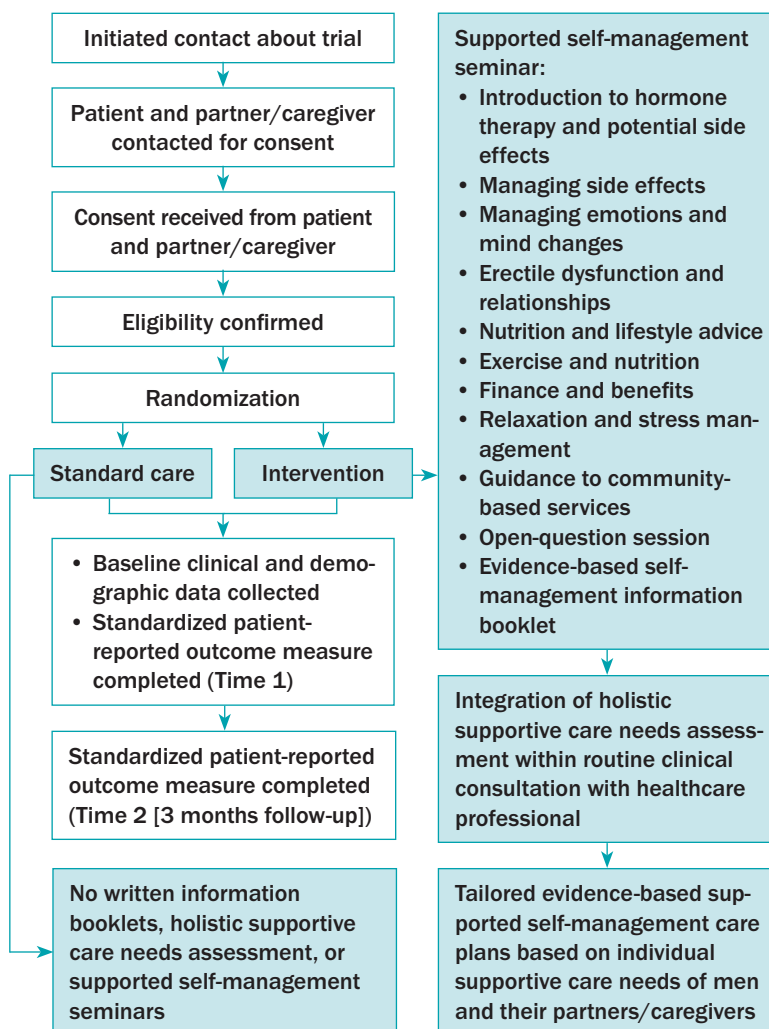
Initiated contact about trial

Patient and partner/caregiver contacted for consent

Consent received from patient and partner/caregiver

Eligibility confirmed

Randomization

Standard care

Intervention

• Baseline clinical and demographic data collected
• Standardized patient-reported outcome measure completed (Time 1)

Standardized patient-reported outcome measure completed (Time 2 [3 months follow-up])

No written information booklets, holistic supportive care needs assessment, or supported self-management seminars

Supported self-management seminar:
• Introduction to hormone therapy and potential side effects
• Managing side effects
• Managing emotions and mind changes
• Erectile dysfunction and relationships
• Nutrition and lifestyle advice
• Exercise and nutrition
• Finance and benefits
• Relaxation and stress management
• Guidance to community-based services
• Open-question session
• Evidence-based self-management information booklet

Integration of holistic supportive care needs assessment within routine clinical consultation with healthcare professional

Tailored evidence-based supported self-management care plans based on individual supportive care needs of men and their partners/caregivers